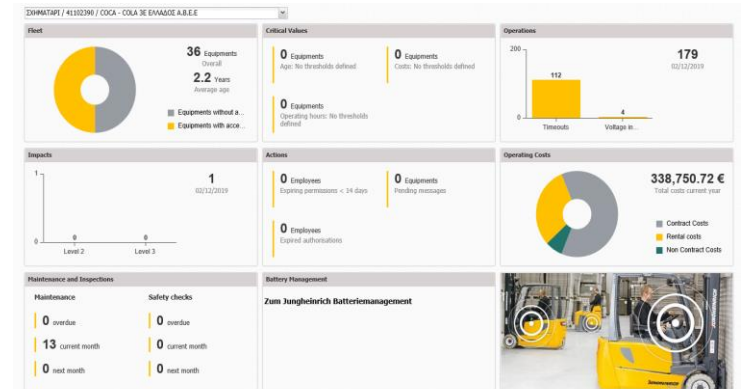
ΣΧΗΜΑΤΑΡΙ / 41102390 / COCA - COLA 3E ΕΛΛΑΔΟΣ Α.Β.Ε.Ε

Fleet

36 Equipments
Overall

2.2 Years
Average age

Equipments without a...
Equipments with acce...

Critical Values

0 Equipments
Age: No thresholds defined

0 Equipments
Costs: No thresholds defined

0 Equipments
Operating hours: No thresholds defined

Operations

200
0
112
4
Timeouts
Voltage in...

179
02/12/2019

Impacts

1
0
0
0
Level 2
Level 3

1
02/12/2019

Actions

0 Employees
Expiring permissions < 14 days

0 Equipments
Pending messages

0 Employees
Expired authorisations

Operating Costs

338,750.72 €
Total costs current year

Contract Costs
Rental costs
Non Contract Costs

Maintenance and Inspections

Maintenance

0 overdue
13 current month
0 next month

Safety checks

0 overdue
0 current month
0 next month

Battery Management

Zum Jungheinrich Batteriemanagement